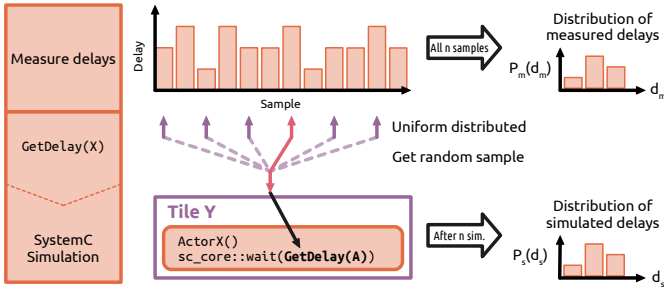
Measure delays

GetDelay(X)

SystemC Simulation

Delay

Sample

All n samples

Distribution of measured delays

$P_m(d_m)$

$d_m$

Uniform distributed

Get random sample

Tile Y

ActorX()
sc_core::wait(GetDelay(A))

After n sim.

Distribution of simulated delays

$P_s(d_s)$

$d_s$